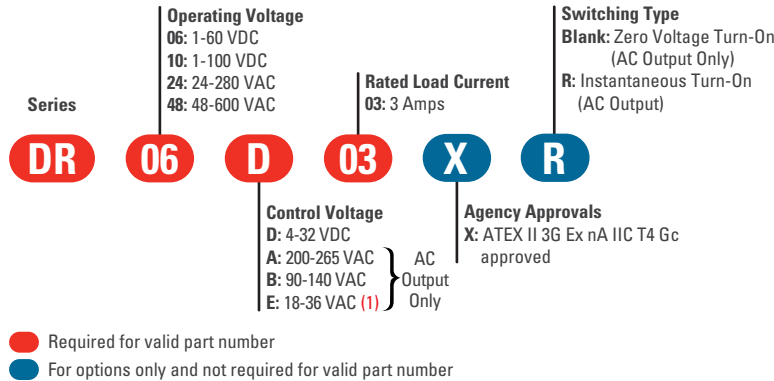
Operating Voltage
06: 1-60 VDC
10: 1-100 VDC
24: 24-280 VAC
48: 48-600 VAC

Switching Type
Blank: Zero Voltage Turn-On (AC Output Only)
R: Instantaneous Turn-On (AC Output)

Rated Load Current
03: 3 Amps

Series

DR 06 D 03 X R

Control Voltage
D: 4-32 VDC
A: 200-265 VAC
B: 90-140 VAC
E: 18-36 VAC (1)
AC Output Only

Agency Approvals
X: ATEX II 3G Ex nA IIC T4 Gc approved

Required for valid part number
For options only and not required for valid part number